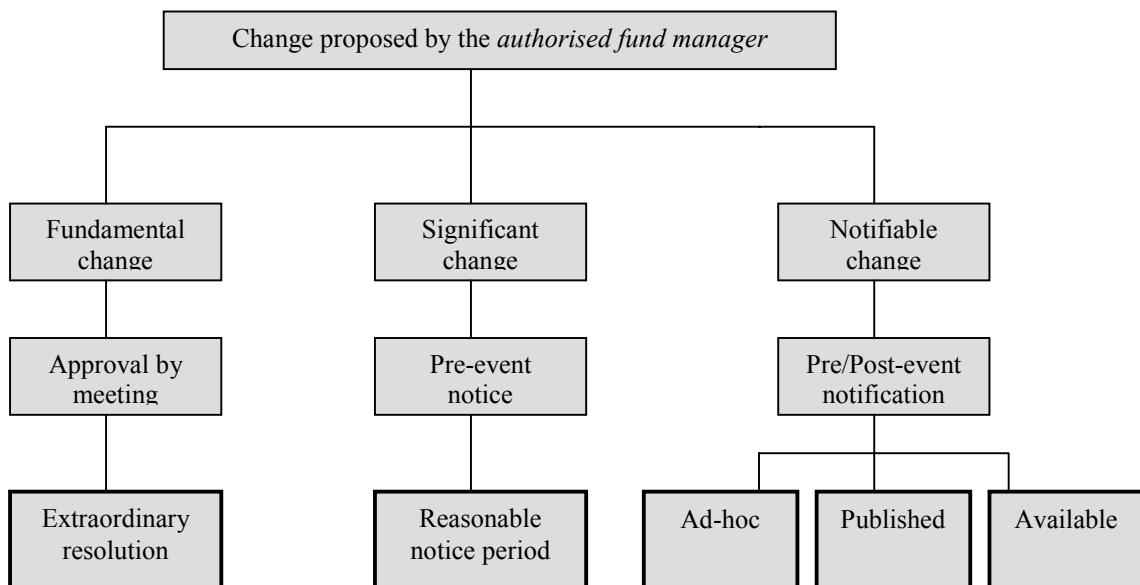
Change proposed by the *authorised fund manager*

Fundamental change

Approval by meeting

Extraordinary resolution

Significant change

Pre-event notice

Reasonable notice period

Notifiable change

Pre/Post-event notification

Ad-hoc

Published

Available